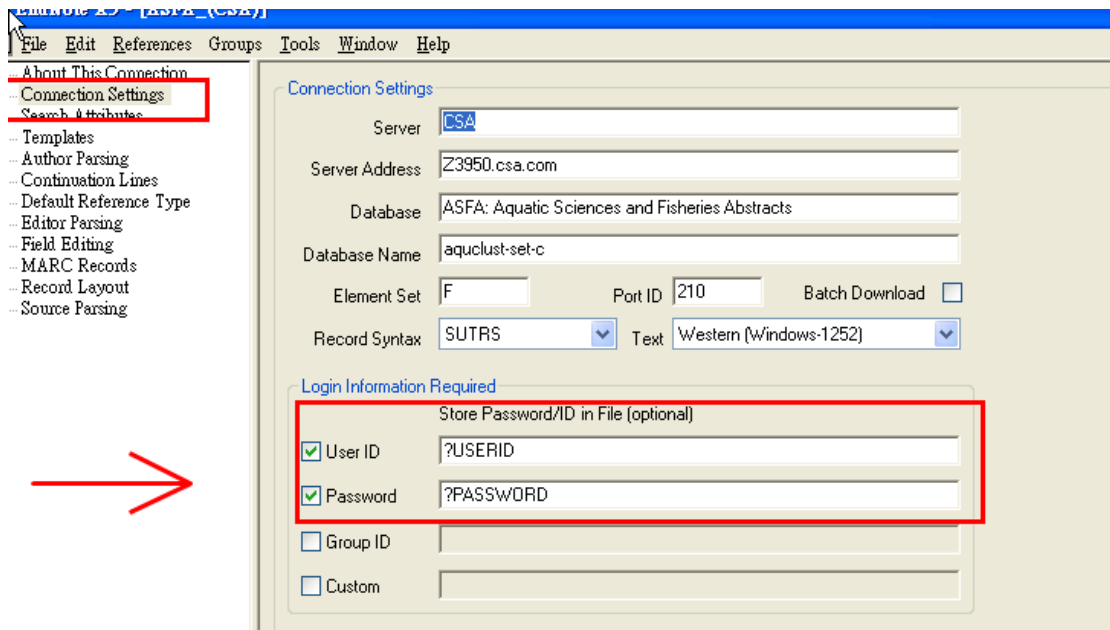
EndNote X3 - [ASFA_(CSA)]

File Edit References Groups Tools Window Help

About This Connection
Connection Settings
Search Attributes
Templates
Author Parsing
Continuation Lines
Default Reference Type
Editor Parsing
Field Editing
MARC Records
Record Layout
Source Parsing

Connection Settings

Server CSA

Server Address Z3950.csa.com

Database ASFA: Aquatic Sciences and Fisheries Abstracts

Database Name aquclust-set-c

Element Set F

Port ID 210

Batch Download

Record Syntax SUTRS

Text Western (Windows-1252)

Login Information Required

Store Password/ID in File (optional)

User ID ?USERID

Password ?PASSWORD

Group ID

Custom